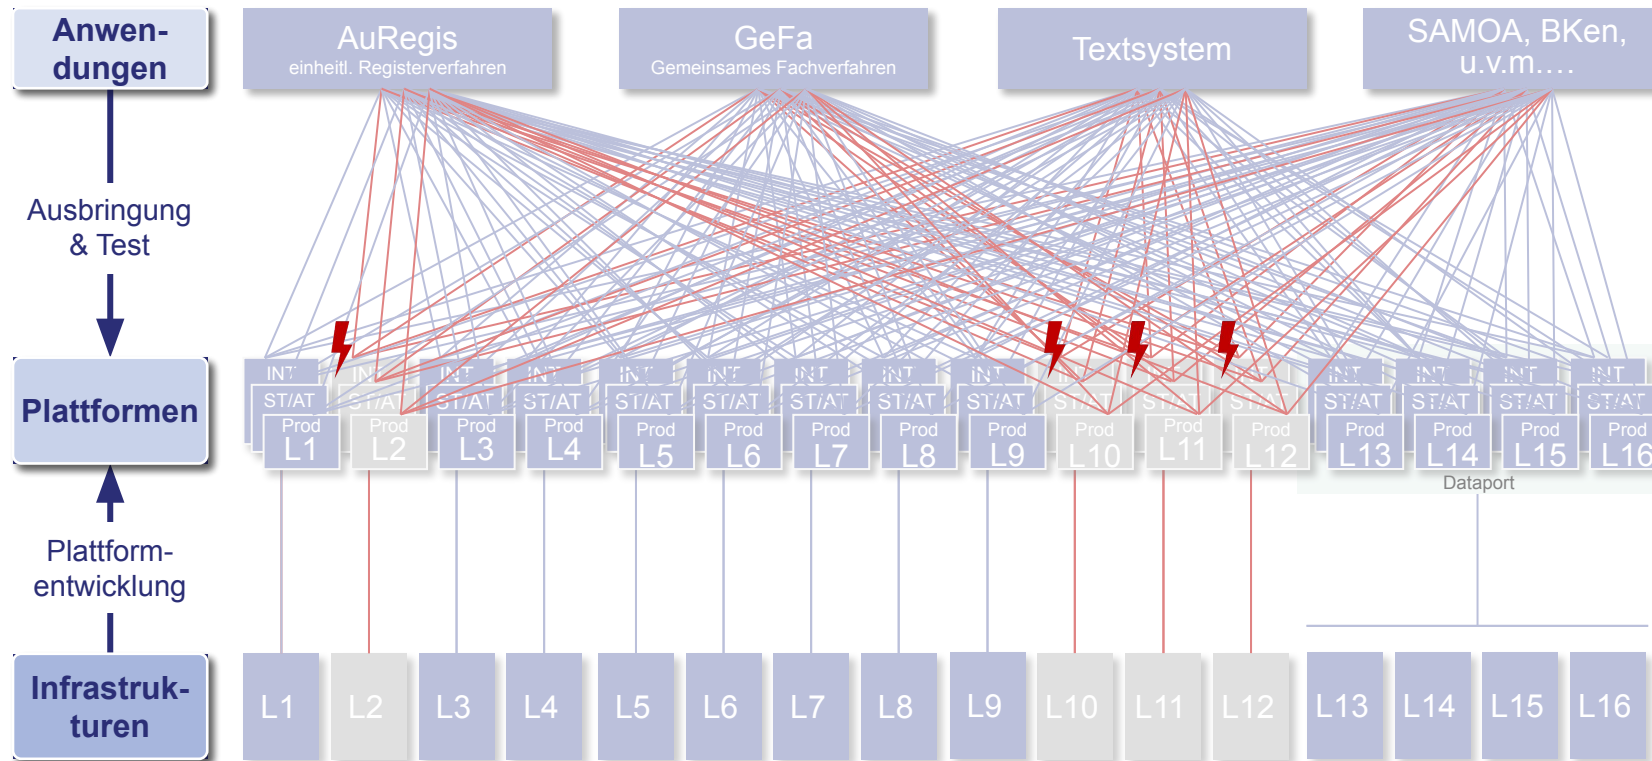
Anwendungen

AuRegis
einheitl. Registerverfahren

GeFa
Gemeinsames Fachverfahren

Textsystem

SAMOA, BKen, u.v.m.…

Ausbringung & Test

Plattformen

INT ST/AT Prod L1
INT ST/AT Prod L2
INT ST/AT Prod L3
INT ST/AT Prod L4
INT ST/AT Prod L5
INT ST/AT Prod L6
INT ST/AT Prod L7
INT ST/AT Prod L8
INT ST/AT Prod L9
INT ST/AT Prod L10
INT ST/AT Prod L11
INT ST/AT Prod L12
INT ST/AT Prod L13
INT ST/AT Prod L14
INT ST/AT Prod L15
INT ST/AT Prod L16

Dataport

Plattformentwicklung

Infrastrukturen

L1 L2 L3 L4 L5 L6 L7 L8 L9 L10 L11 L12 L13 L14 L15 L16